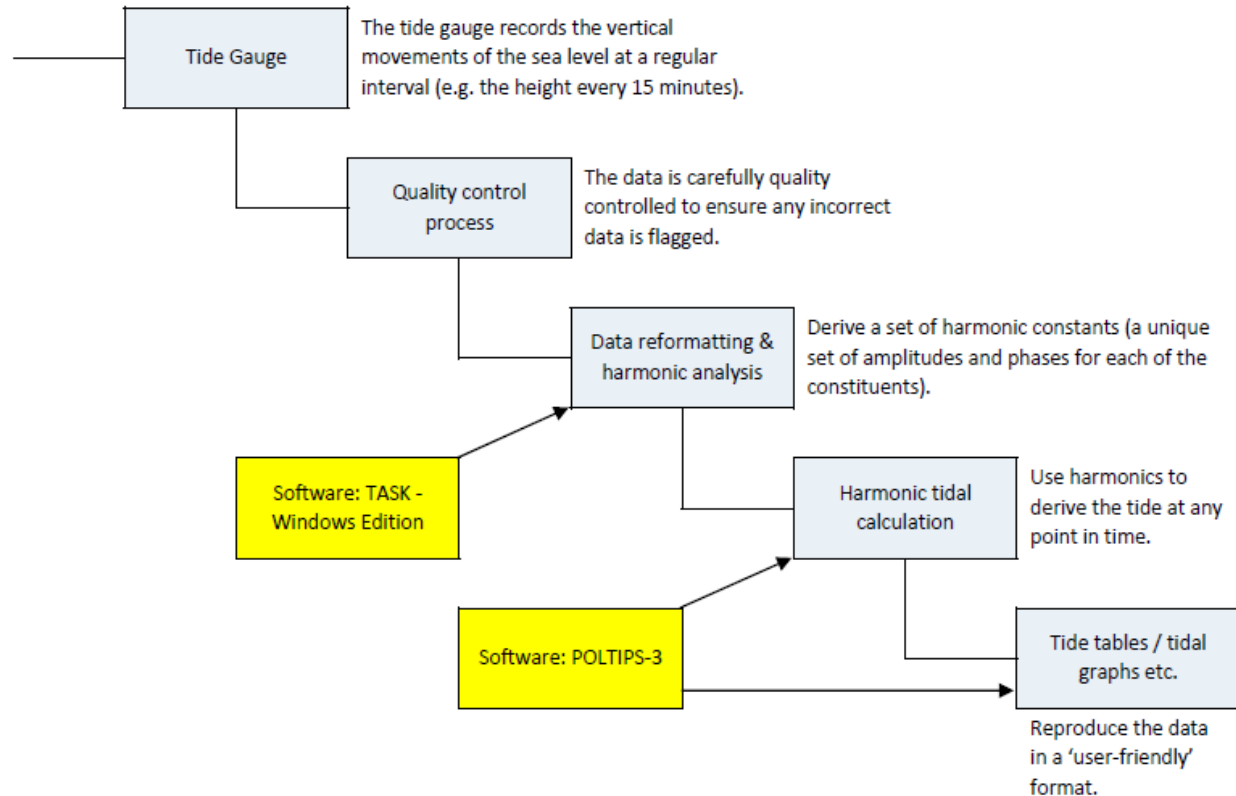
Tide Gauge

The tide gauge records the vertical movements of the sea level at a regular interval (e.g. the height every 15 minutes).

Quality control process

The data is carefully quality controlled to ensure any incorrect data is flagged.

Data reformatting & harmonic analysis

Derive a set of harmonic constants (a unique set of amplitudes and phases for each of the constituents).

Software: TASK - Windows Edition

Harmonic tidal calculation

Use harmonics to derive the tide at any point in time.

Software: POLTIPS-3

Tide tables / tidal graphs etc.

Reproduce the data in a 'user-friendly' format.